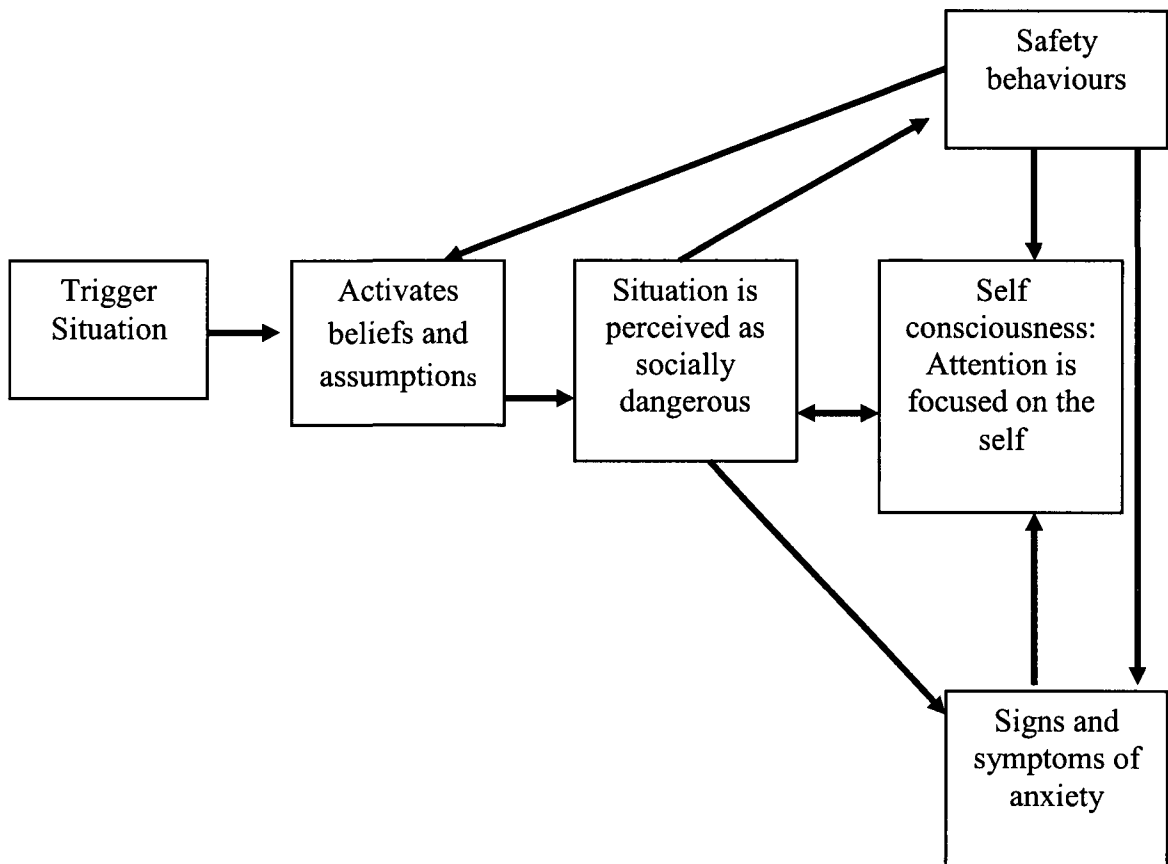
Safety behaviours

Trigger Situation

Activates beliefs and assumptions

Situation is perceived as socially dangerous

Self consciousness: Attention is focused on the self

Signs and symptoms of anxiety